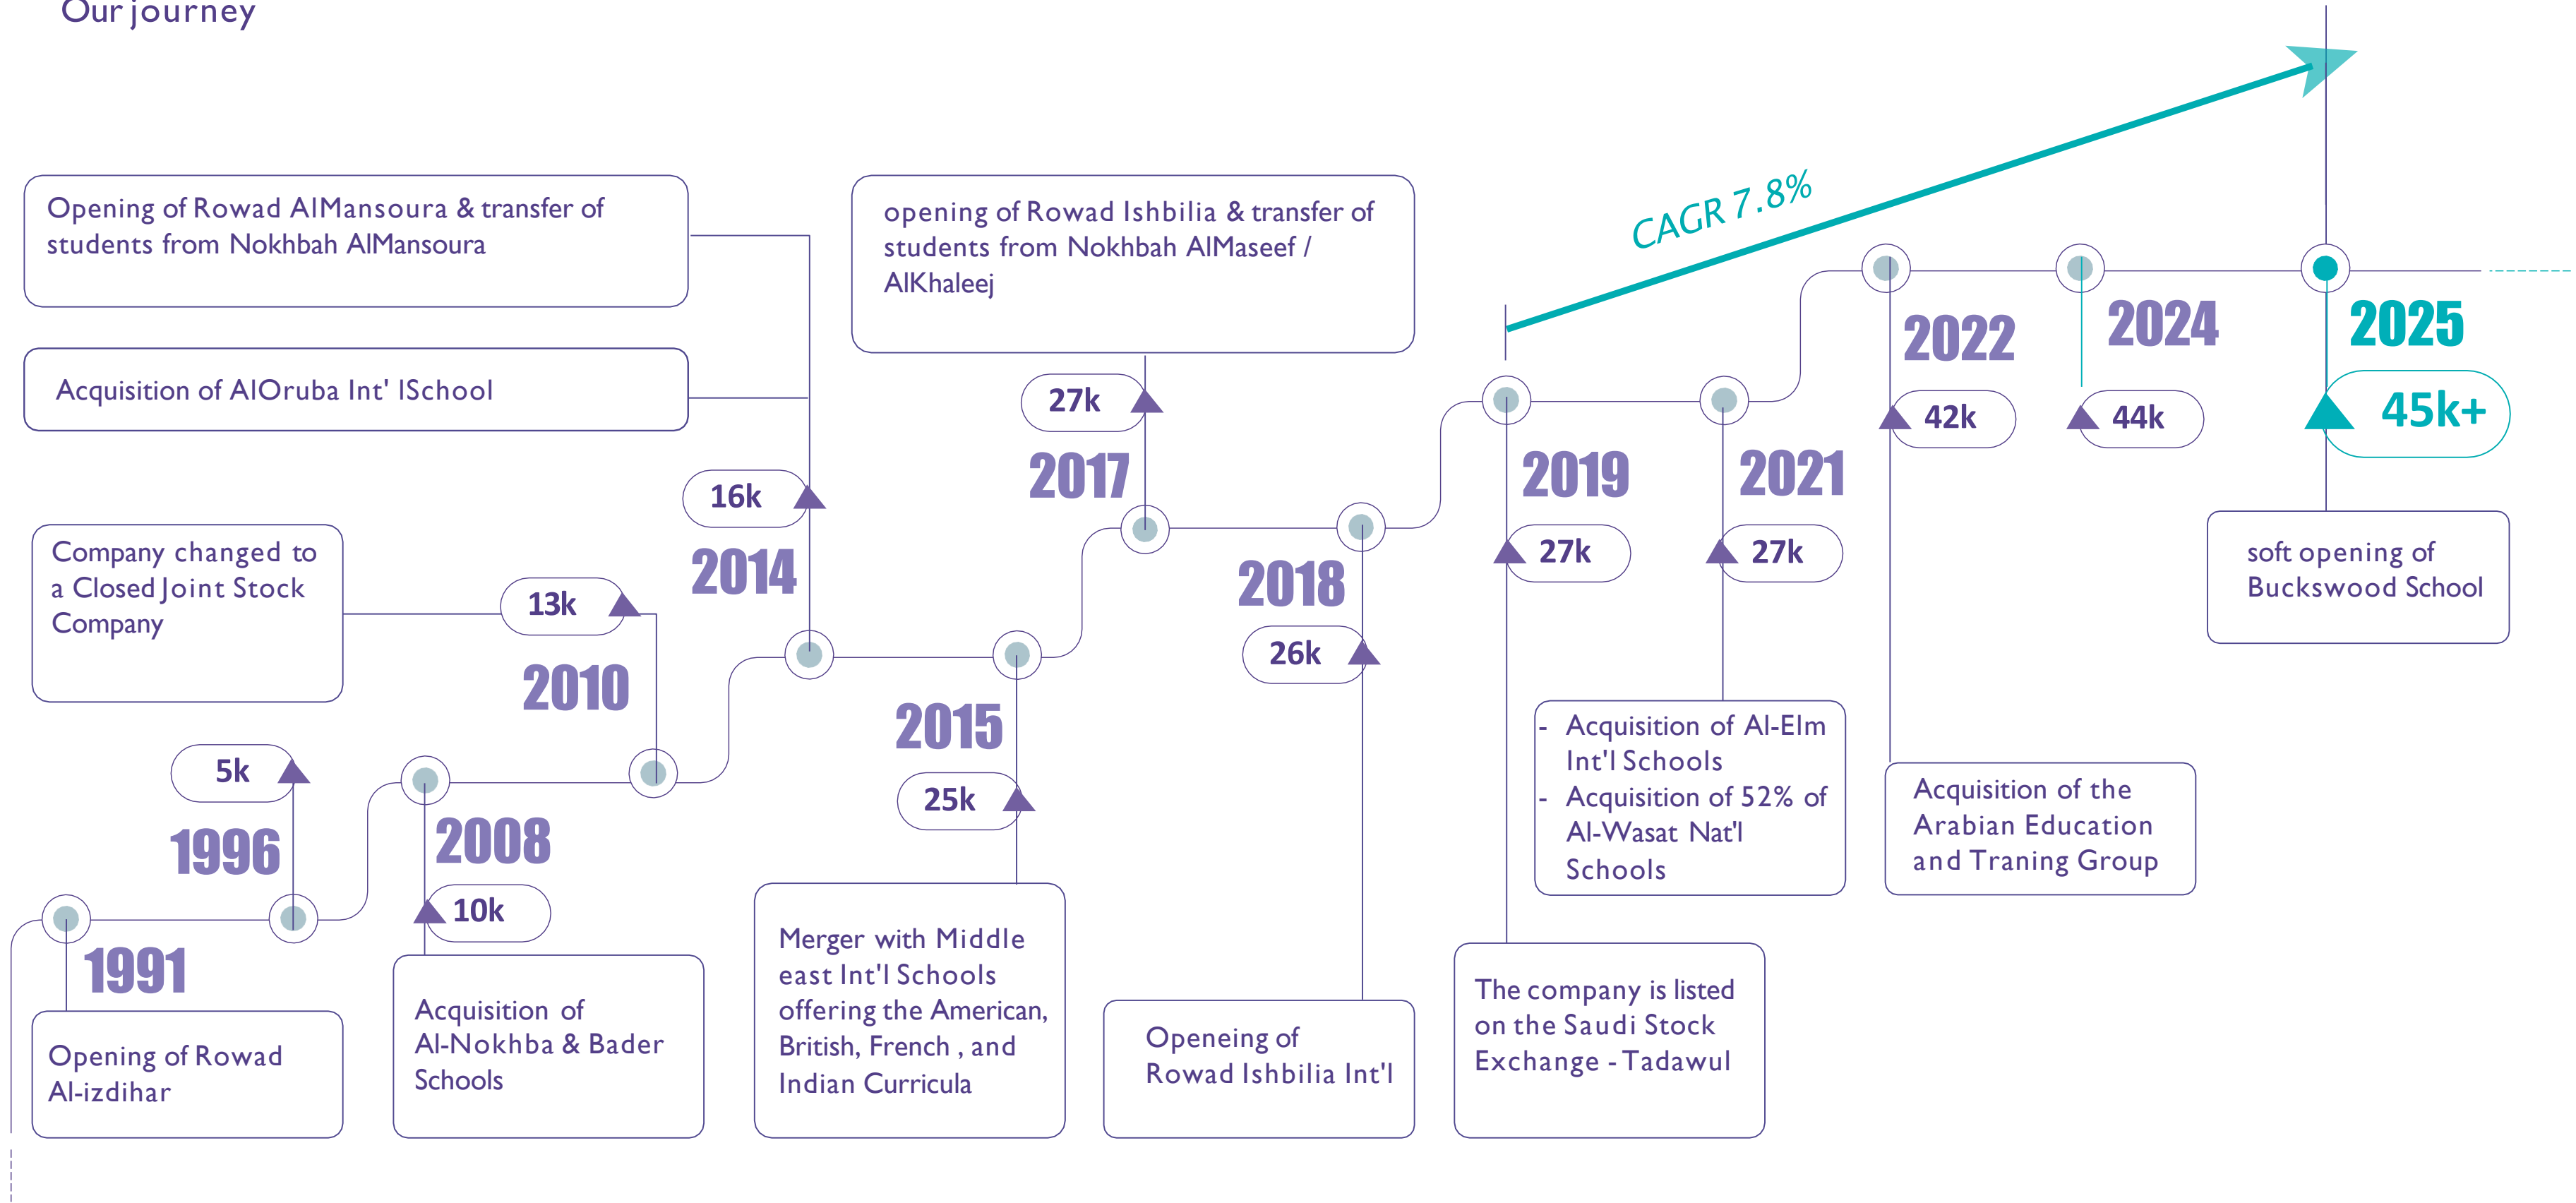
Our journey

Opening of Rowad AlMansoura & transfer of students from Nokhbah AlMansoura

Acquisition of AlOruba Int' lSchool

opening of Rowad Ishbilia & transfer of students from Nokhbah AlMaseef / AlKhaleej

CAGR 7.8%

27k

2017

16k

2014

Company changed to a Closed Joint Stock Company

13k

2010

5k

1996

1991

Opening of Rowad Al-izdihar

2008

10k

Acquisition of Al-Nokhba & Bader Schools

2015

25k

Merger with Middle east Int'l Schools offering the American, British, French , and Indian Curricula

2018

26k

Openeing of Rowad Ishbilia Int'l

2019

27k

The company is listed on the Saudi Stock Exchange - Tadawul

2021

27k

- Acquisition of Al-Elm Int'l Schools
- Acquisition of 52% of Al-Wasat Nat'l Schools

2022

42k

Acquisition of the Arabian Education and Traning Group

2024

44k

2025

45k+

soft opening of Buckswood School